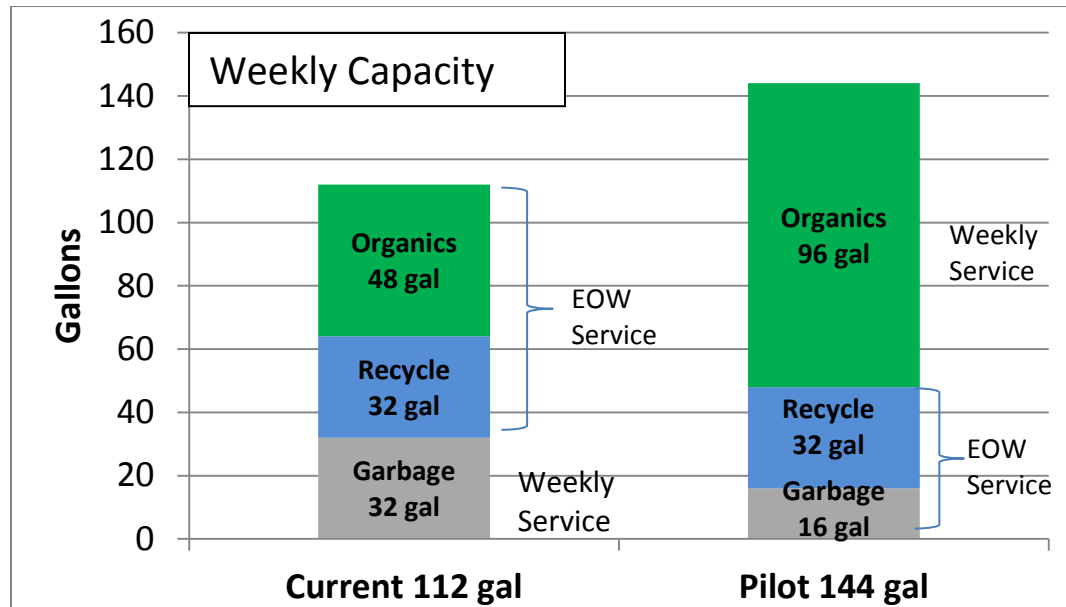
Weekly Capacity

Gallons

160
140
120
100
80
60
40
20
0

Organics
48 gal

Recycle
32 gal

Garbage
32 gal

EOW
Service

Weekly
Service

Organics
96 gal

Weekly
Service

Recycle
32 gal

Garbage
16 gal

EOW
Service

Current 112 gal

Pilot 144 gal